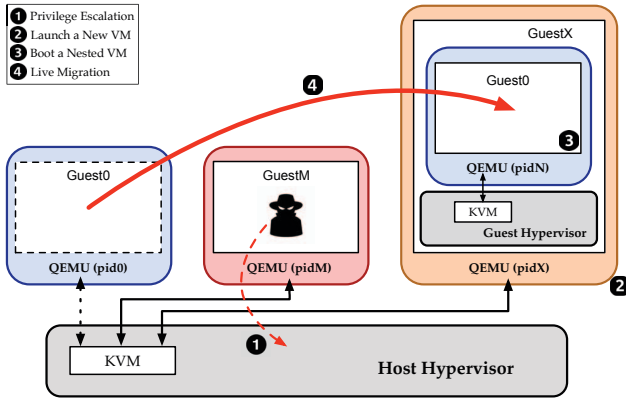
1 Privilege Escalation
2 Launch a New VM
3 Boot a Nested VM
4 Live Migration

GuestX

Guest0

4

3

QEMU (pidN)

KVM

Guest Hypervisor

Guest0

GuestM

QEMU (pid0)

QEMU (pidM)

QEMU (pidX)

2

1

KVM

Host Hypervisor